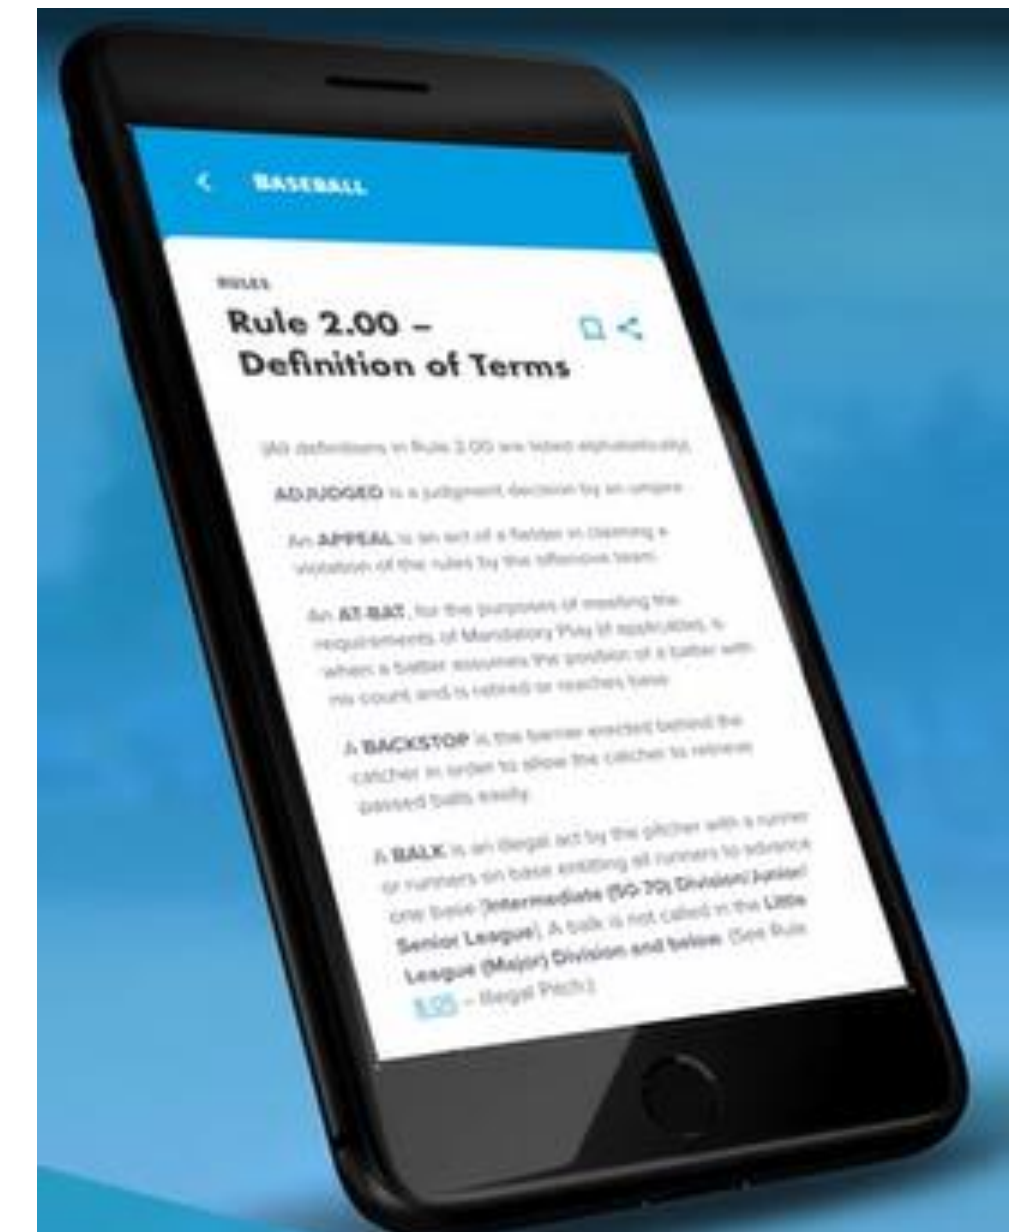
BASEBALL

RULES

Rule 2.00 – Definition of Terms

(All definitions in Rule 2.00 are listed alphabetically)

ADJUDGED is a judgment decision by an umpire.

An APPEAL is an act of a fielder in claiming a violation of the rules by the offensive team.

An AT-BAT, for the purposes of meeting the requirements of Mandatory Play (if applicable), is when a batter assumes the position of a batter with no count and is retired or reaches base.

A BACKSTOP is the barrier erected behind the catcher in order to allow the catcher to retrieve passed balls easily.

A BALK is an illegal act by the pitcher with a runner or runners on base entitling all runners to advance one base [Intermediate (50-70) Division/ Junior/ Senior League]. A balk is not called in the Little League (Major) Division and below. (See Rule 8.05 – Illegal Pitch.)